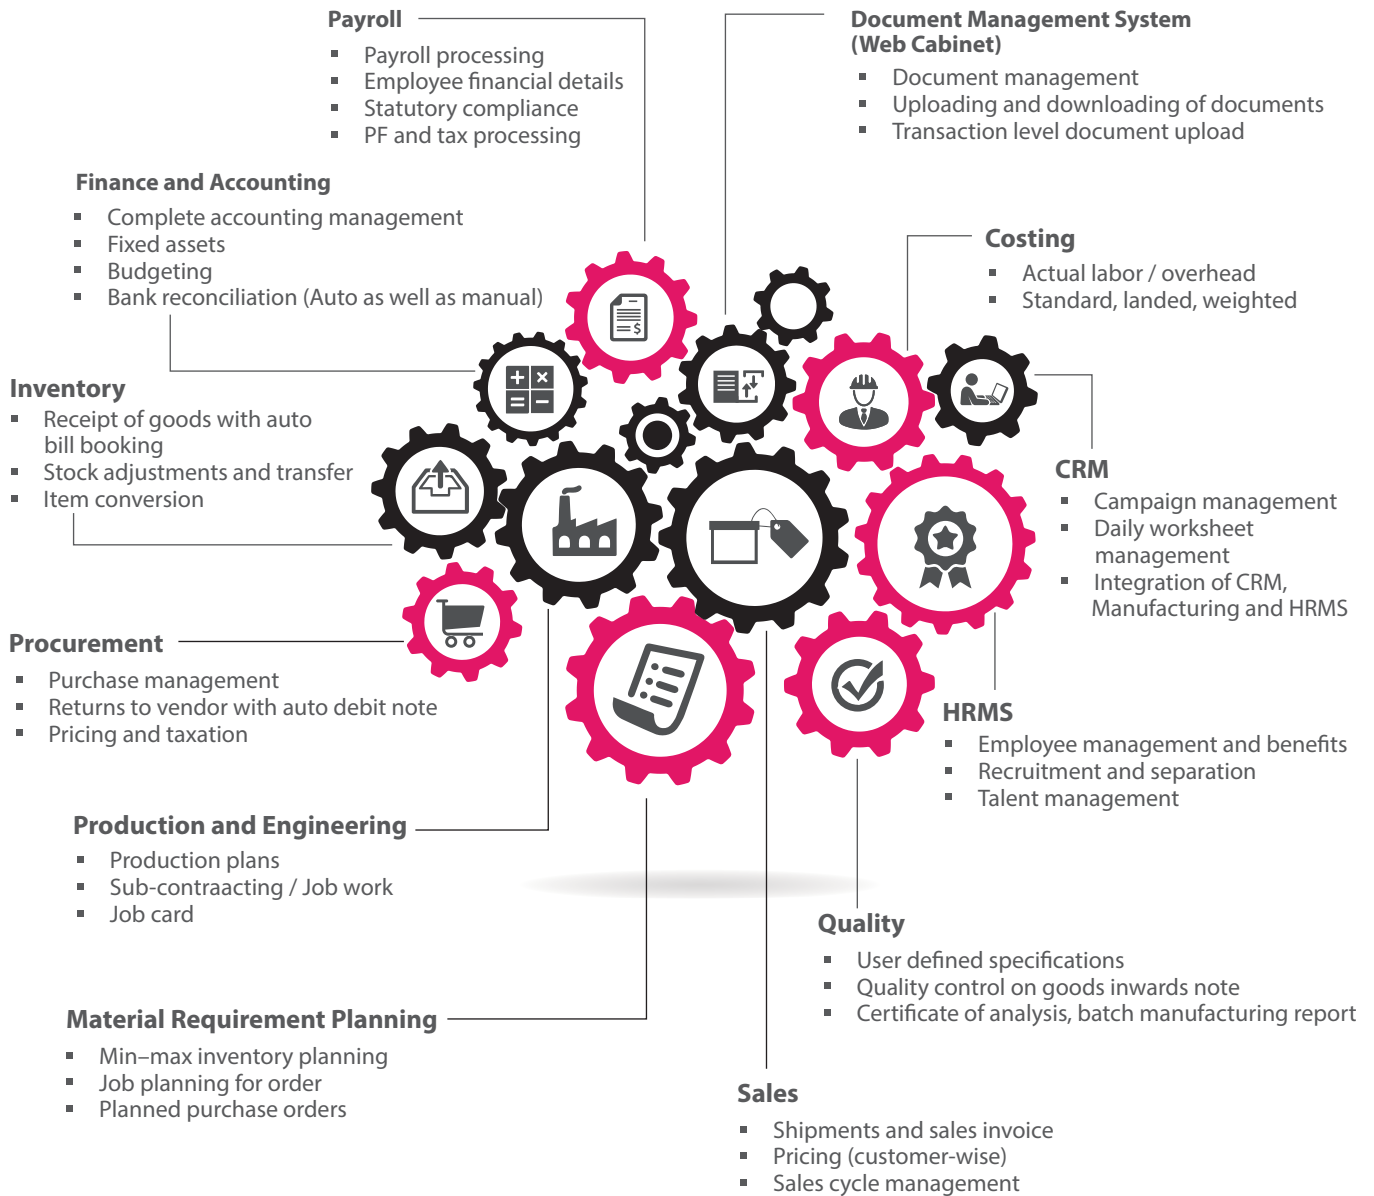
Payroll
- Payroll processing
- Employee financial details
- Statutory compliance
- PF and tax processing

Document Management System (Web Cabinet)
- Document management
- Uploading and downloading of documents
- Transaction level document upload

Finance and Accounting
- Complete accounting management
- Fixed assets
- Budgeting
- Bank reconciliation (Auto as well as manual)

Costing
- Actual labor / overhead
- Standard, landed, weighted

Inventory
- Receipt of goods with auto bill booking
- Stock adjustments and transfer
- Item conversion

CRM
- Campaign management
- Daily worksheet management
- Integration of CRM, Manufacturing and HRMS

Procurement
- Purchase management
- Returns to vendor with auto debit note
- Pricing and taxation

HRMS
- Employee management and benefits
- Recruitment and separation
- Talent management

Production and Engineering
- Production plans
- Sub-contraacting / Job work
- Job card

Quality
- User defined specifications
- Quality control on goods inwards note
- Certificate of analysis, batch manufacturing report

Material Requirement Planning
- Min–max inventory planning
- Job planning for order
- Planned purchase orders

Sales
- Shipments and sales invoice
- Pricing (customer-wise)
- Sales cycle management